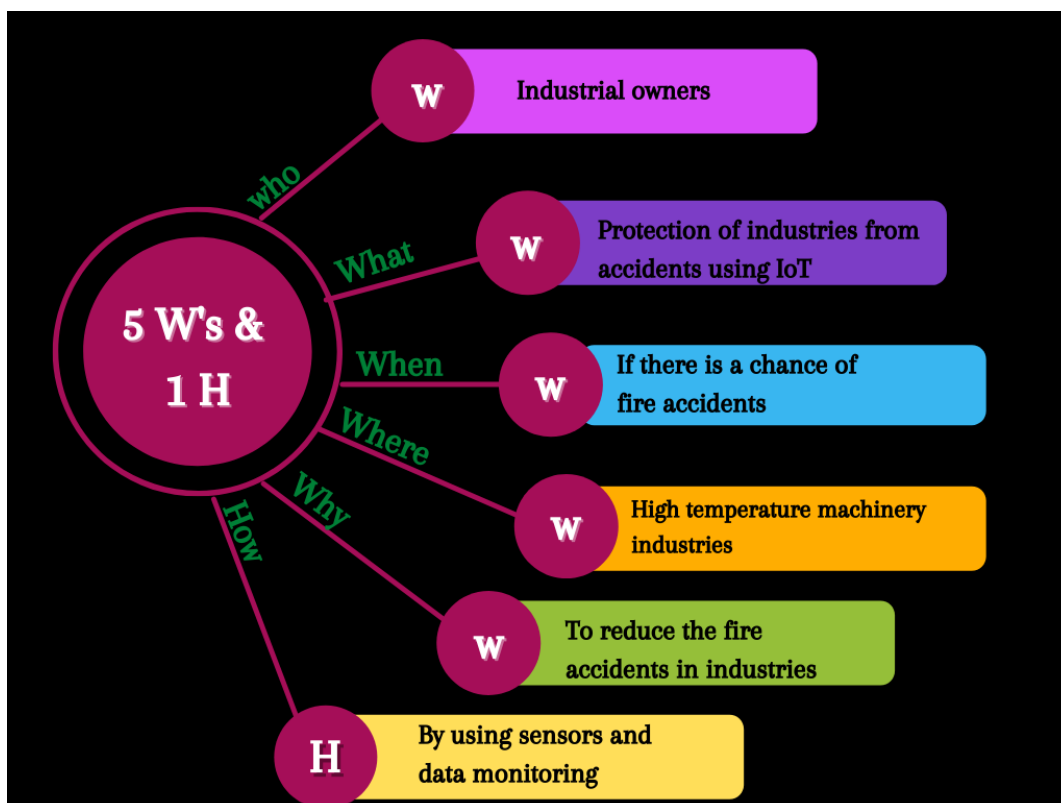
5 W's & 1 H

who

W

Industrial owners

What

W

Protection of industries from accidents using IoT

When

W

If there is a chance of fire accidents

Where

W

High temperature machinery industries

Why

W

To reduce the fire accidents in industries

How

H

By using sensors and data monitoring